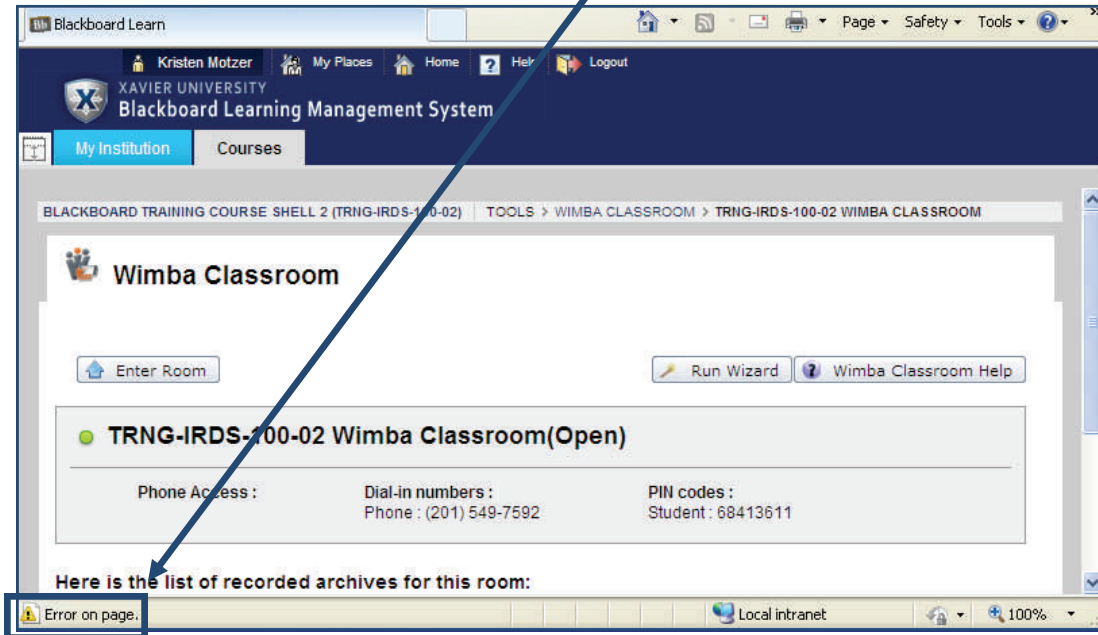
Blackboard Learn

Page ▾ Safety ▾ Tools ▾

Kristen Motzer My Places Home Help Logout

XAVIER UNIVERSITY
Blackboard Learning Management System

My Institution Courses

BLACKBOARD TRAINING COURSE SHELL 2 (TRNG-IRDS-100-02) TOOLS > WIMBA CLASSROOM > TRNG-IRDS-100-02 WIMBA CLASSROOM

Wimba Classroom

Enter Room

Run Wizard

Wimba Classroom Help

TRNG-IRDS-100-02 Wimba Classroom(Open)

Phone Access :

Dial-in numbers :
Phone : (201) 549-7592

PIN codes :
Student : 68413611

Here is the list of recorded archives for this room:

Error on page.

Local intranet

100%